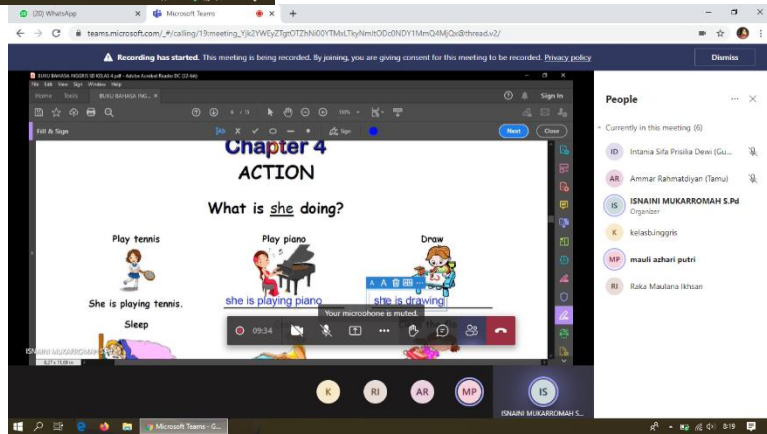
(20) WhatsApp ×
Microsoft Teams ×
+

teams.microsoft.com/_#/calling/19:meeting_Yjk2YWEyZTgtOTZhNi00YTMxLTkyNmItODc0NDY1MmQ4MjQx@thread.v2/

Recording has started. This meeting is being recorded. By joining, you are giving consent for this meeting to be recorded. Privacy policy
Dismiss

BUKU BAHASA INGGRIS SD KELAS 4.pdf - Adobe Acrobat Reader DC (32-bit)
File Edit View Sign Window Help
Home Tools BUKU BAHASA ING... ×
Sign In
Fill & Sign
Sign
Next
Close

Chapter 4
ACTION

What is she doing?

Play tennis
She is playing tennis.

Play piano
she is playing piano

Draw
she is drawing

Sleep

Your microphone is muted.
09:34

ISNAINI MUKARROMAH S...

People
Currently in this meeting (6)
ID Intania Sifa Prisilia Dewi (Gu...
AR Ammar Rahmatdiyan (Tamu)
IS ISNAINI MUKARROMAH S.Pd
Organizer
K kelasb.inggris
MP mauli azhari putri
RI Raka Maulana Ikhsan

K RI AR MP IS
ISNAINI MUKARROMAH S...

Microsoft Teams - G...
8:19